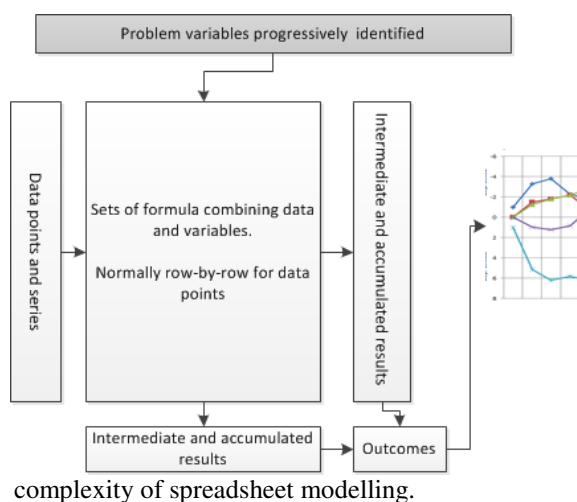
Problem variables progressively identified

Data points and series

Sets of formula combining data and variables.

Normally row-by-row for data points

Intermediate and accumulated results

Intermediate and accumulated results

Outcomes

complexity of spreadsheet modelling.